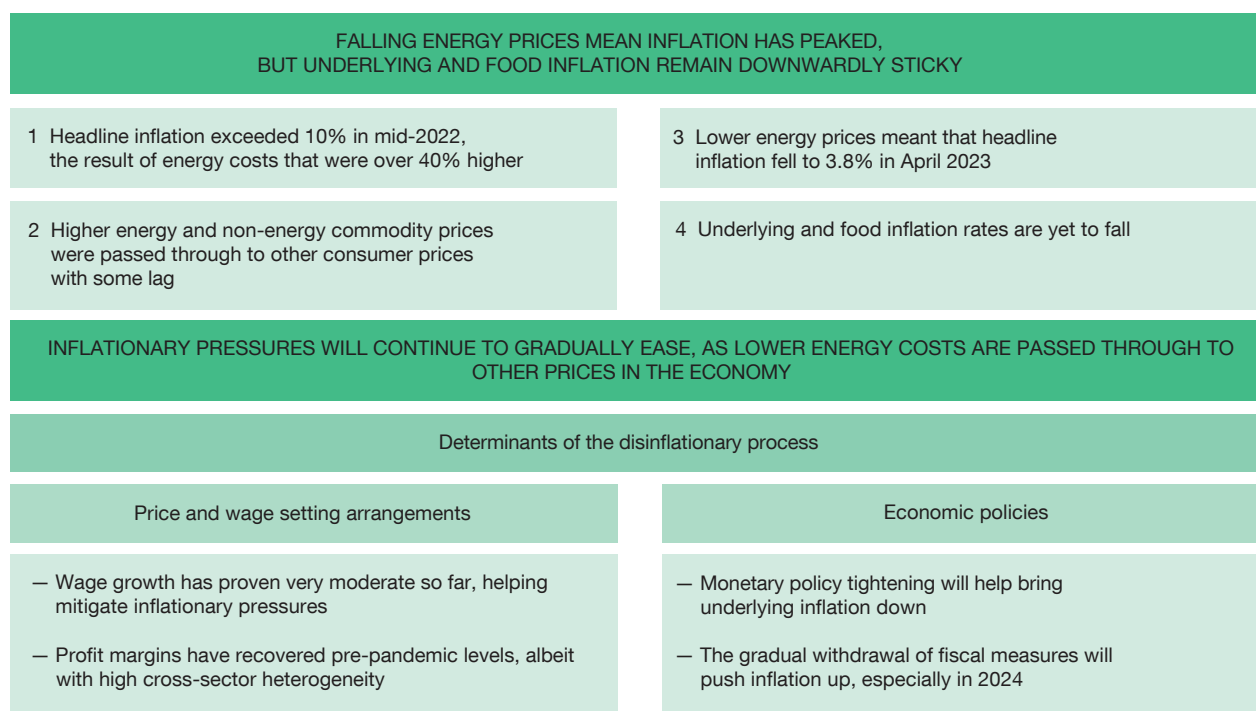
FALLING ENERGY PRICES MEAN INFLATION HAS PEAKED, BUT UNDERLYING AND FOOD INFLATION REMAIN DOWNWARDLY STICKY

1 Headline inflation exceeded 10% in mid-2022, the result of energy costs that were over 40% higher

2 Higher energy and non-energy commodity prices were passed through to other consumer prices with some lag

3 Lower energy prices meant that headline inflation fell to 3.8% in April 2023

4 Underlying and food inflation rates are yet to fall

INFLATIONARY PRESSURES WILL CONTINUE TO GRADUALLY EASE, AS LOWER ENERGY COSTS ARE PASSED THROUGH TO OTHER PRICES IN THE ECONOMY

Determinants of the disinflationary process

Price and wage setting arrangements

— Wage growth has proven very moderate so far, helping mitigate inflationary pressures

— Profit margins have recovered pre-pandemic levels, albeit with high cross-sector heterogeneity

Economic policies

— Monetary policy tightening will help bring underlying inflation down

— The gradual withdrawal of fiscal measures will push inflation up, especially in 2024